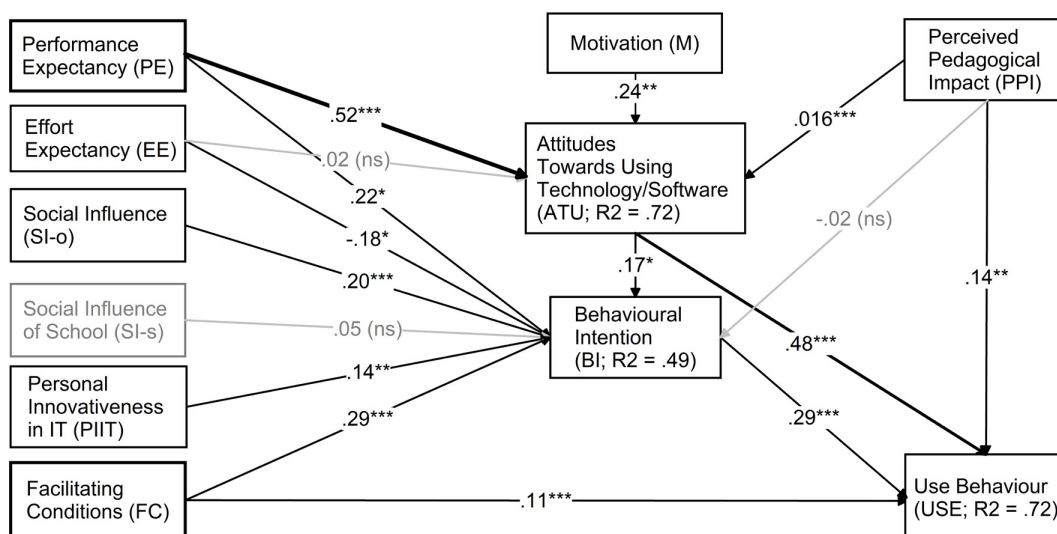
Performance Expectancy (PE)

Motivation (M)

Perceived Pedagogical Impact (PPI)

.52***

.24**

.016***

Effort Expectancy (EE)

.02 (ns)

Attitudes Towards Using Technology/Software (ATU; R2 = .72)

.22*

-.02 (ns)

Social Influence (SI-o)

-.18*

.17*

.14**

.20***

Social Influence of School (SI-s)

.05 (ns)

Behavioural Intention (BI; R2 = .49)

.48***

Personal Innovativeness in IT (PIIT)

.14**

.29***

.29***

Facilitating Conditions (FC)

.11***

Use Behaviour (USE; R2 = .72)